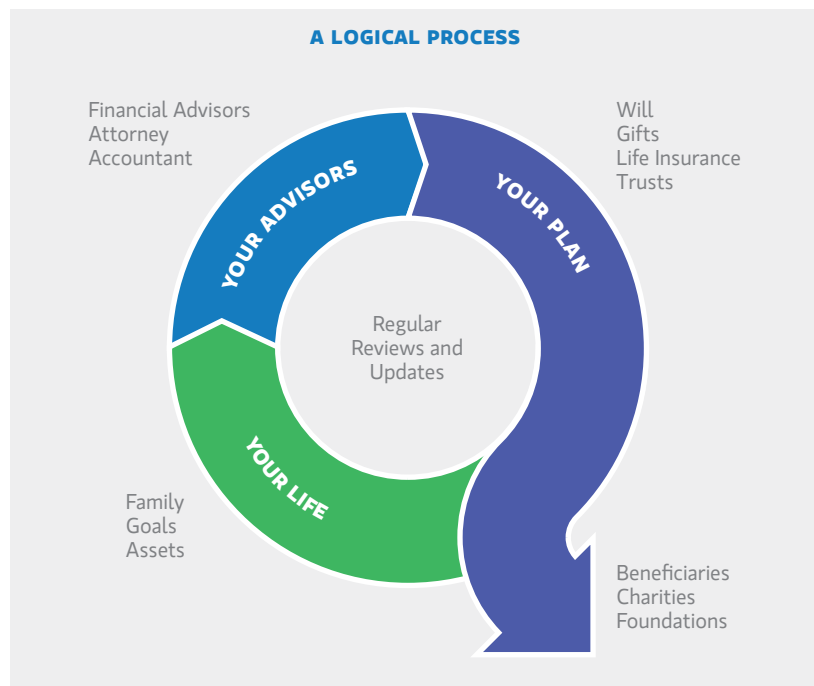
A LOGICAL PROCESS

Financial Advisors
Attorney
Accountant

YOUR ADVISORS

Will
Gifts
Life Insurance
Trusts

YOUR PLAN

Regular Reviews and Updates

YOUR LIFE

Family
Goals
Assets

Beneficiaries
Charities
Foundations